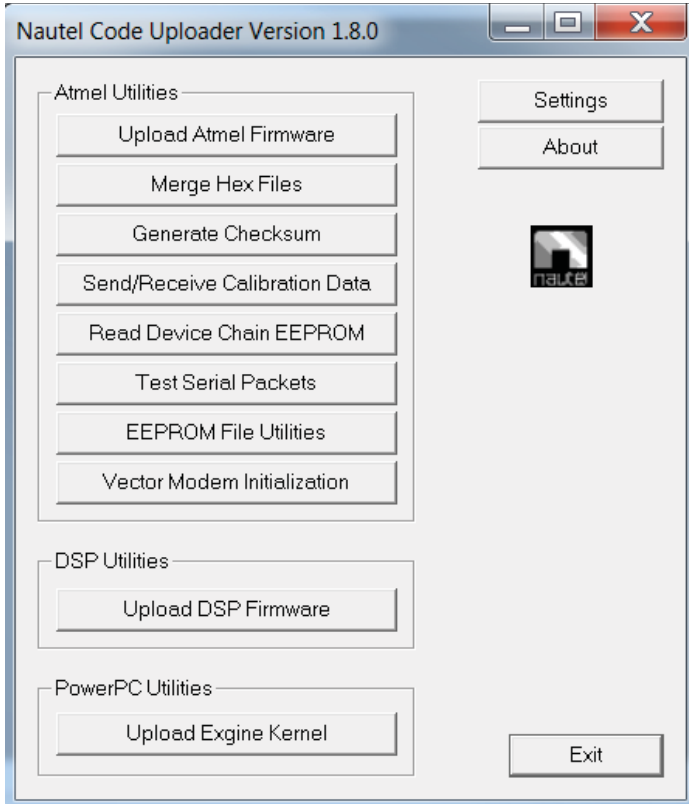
Nautel Code Uploader Version 1.8.0

Atmel Utilities

Upload Atmel Firmware

Merge Hex Files

Generate Checksum

Send/Receive Calibration Data

Read Device Chain EEPROM

Test Serial Packets

EEPROM File Utilities

Vector Modem Initialization

Settings

About

nautel

DSP Utilities

Upload DSP Firmware

PowerPC Utilities

Upload Exgine Kernel

Exit